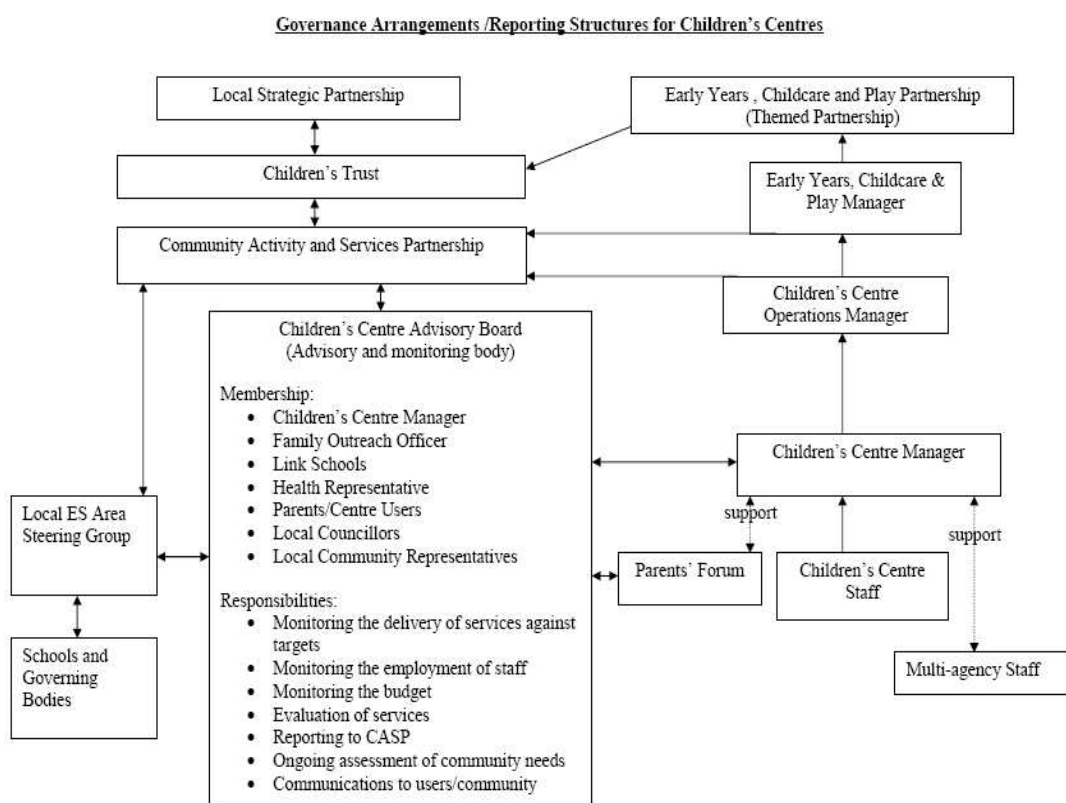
Governance Arrangements /Reporting Structures for Children's Centres

Local Strategic Partnership

Early Years , Childcare and Play Partnership (Themed Partnership)

Children's Trust

Early Years, Childcare & Play Manager

Community Activity and Services Partnership

Children's Centre Operations Manager

Children's Centre Advisory Board (Advisory and monitoring body)

Membership:
- Children's Centre Manager
- Family Outreach Officer
- Link Schools
- Health Representative
- Parents/Centre Users
- Local Councillors
- Local Community Representatives

Responsibilities:
- Monitoring the delivery of services against targets
- Monitoring the employment of staff
- Monitoring the budget
- Evaluation of services
- Reporting to CASP
- Ongoing assessment of community needs
- Communications to users/community

Children's Centre Manager

support

support

Local ES Area Steering Group

Parents' Forum

Children's Centre Staff

Schools and Governing Bodies

Multi-agency Staff